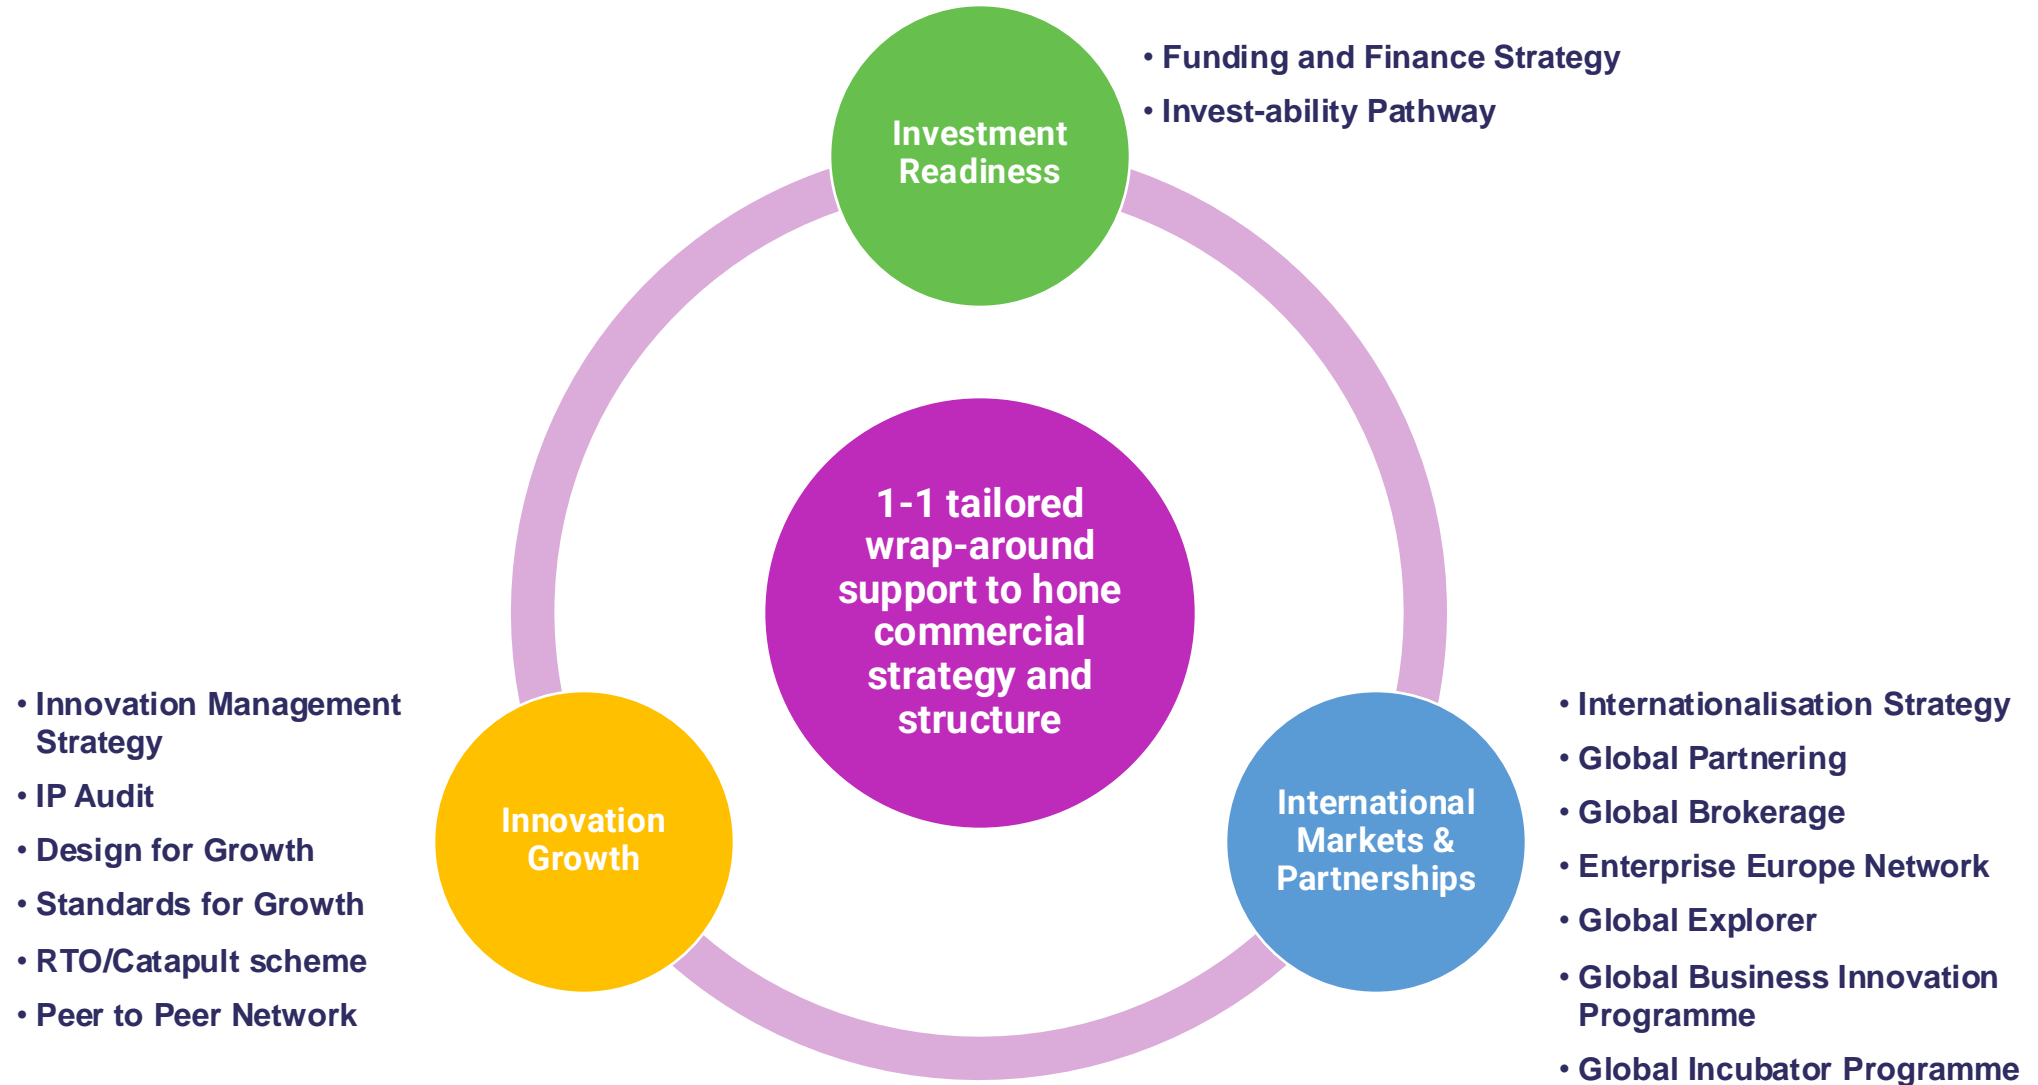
Investment Readiness

• Funding and Finance Strategy
• Invest-ability Pathway

1-1 tailored wrap-around support to hone commercial strategy and structure

• Innovation Management Strategy
• IP Audit
• Design for Growth
• Standards for Growth
• RTO/Catapult scheme
• Peer to Peer Network

Innovation Growth

International Markets & Partnerships

• Internationalisation Strategy
• Global Partnering
• Global Brokerage
• Enterprise Europe Network
• Global Explorer
• Global Business Innovation Programme
• Global Incubator Programme